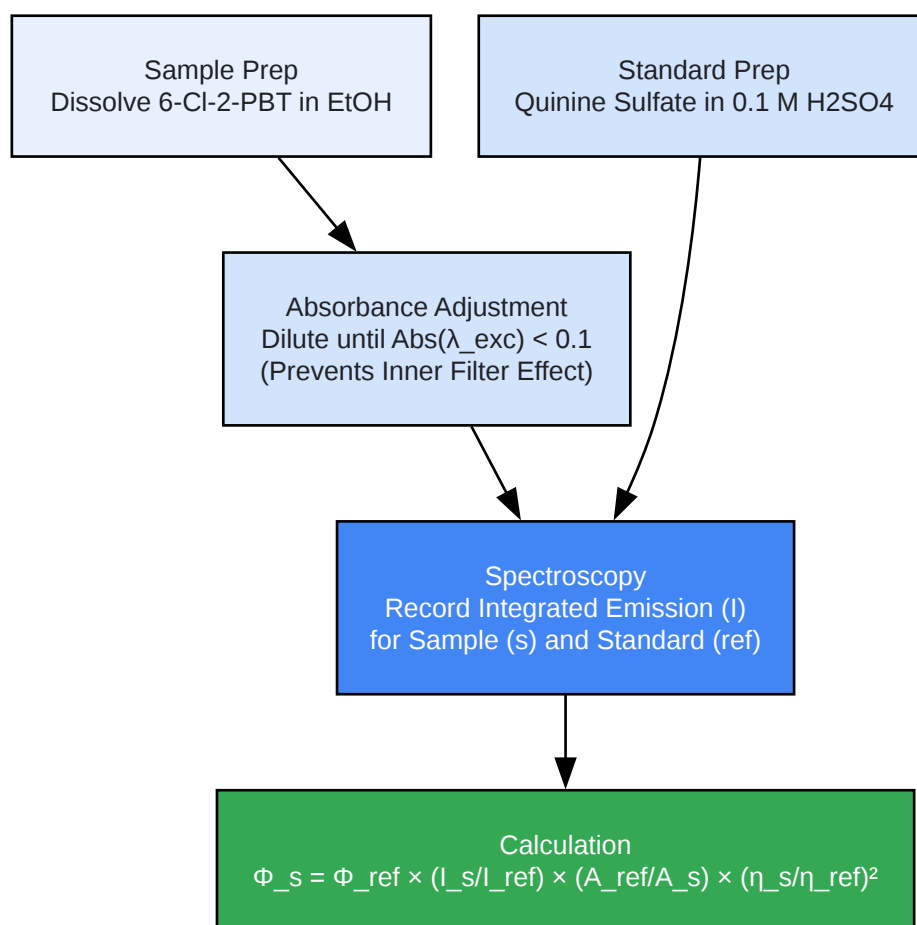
Sample Prep
Dissolve 6-Cl-2-PBT in EtOH

Standard Prep
Quinine Sulfate in 0.1 M H2SO4

Absorbance Adjustment
Dilute until Abs(λ_exc) < 0.1
(Prevents Inner Filter Effect)

Spectroscopy
Record Integrated Emission (I)
for Sample (s) and Standard (ref)

Calculation
Φ_s = Φ_ref × (I_s/I_ref) × (A_ref/A_s) × (η_s/η_ref)²